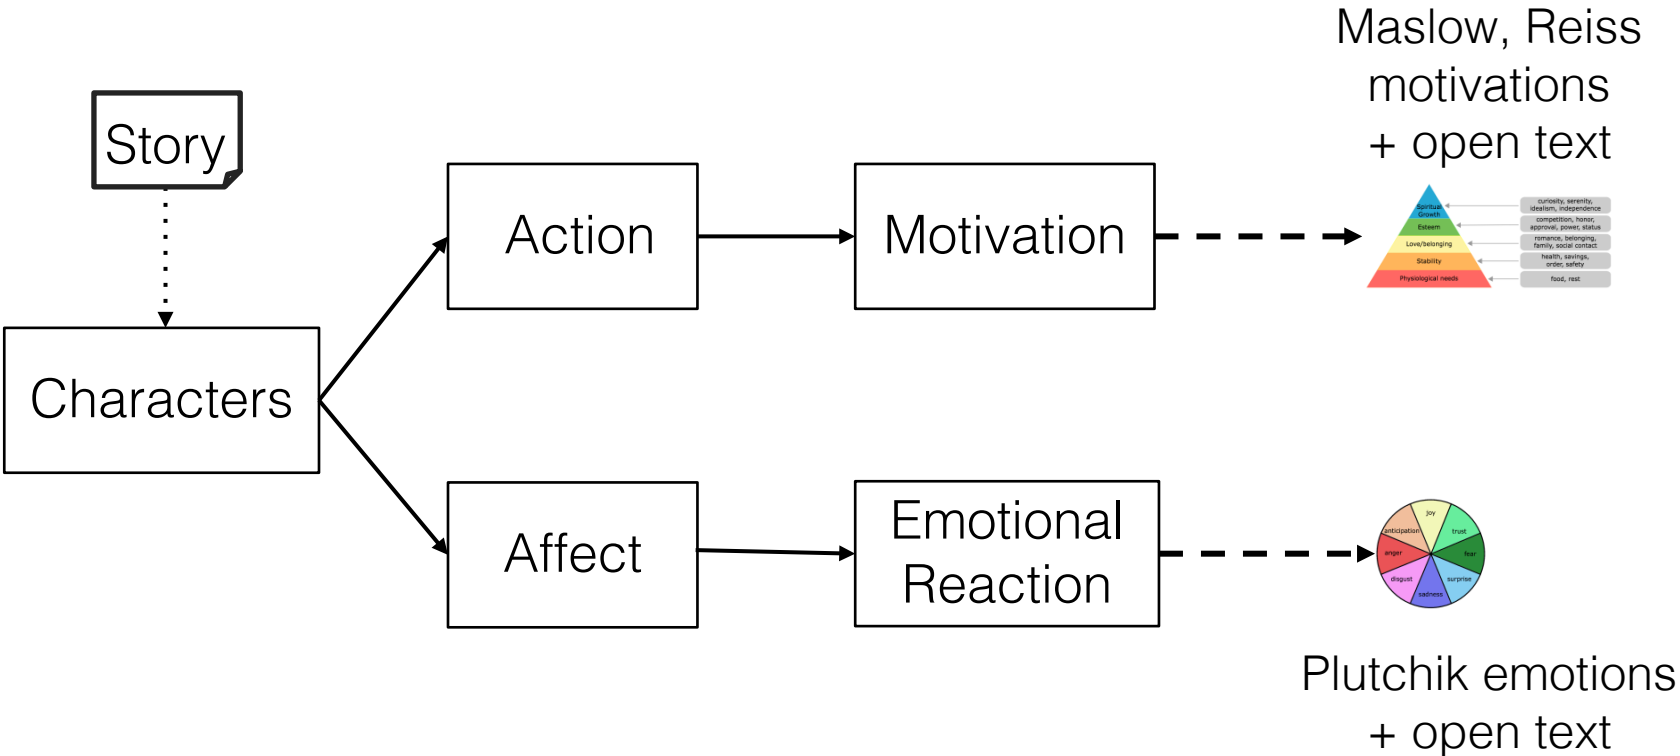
Story

Characters

Action

Motivation

Affect

Emotional Reaction

Maslow, Reiss motivations + open text

Spiritual Growth
Esteem
Love/belonging
Stability
Physiological needs

curiosity, serenity, idealism, independence
competition, honor, approval, power, status
romance, belonging, family, social contact
health, savings, order, safety
food, rest

joy
trust
fear
surprise
sadness
disgust
anger
anticipation

Plutchik emotions + open text